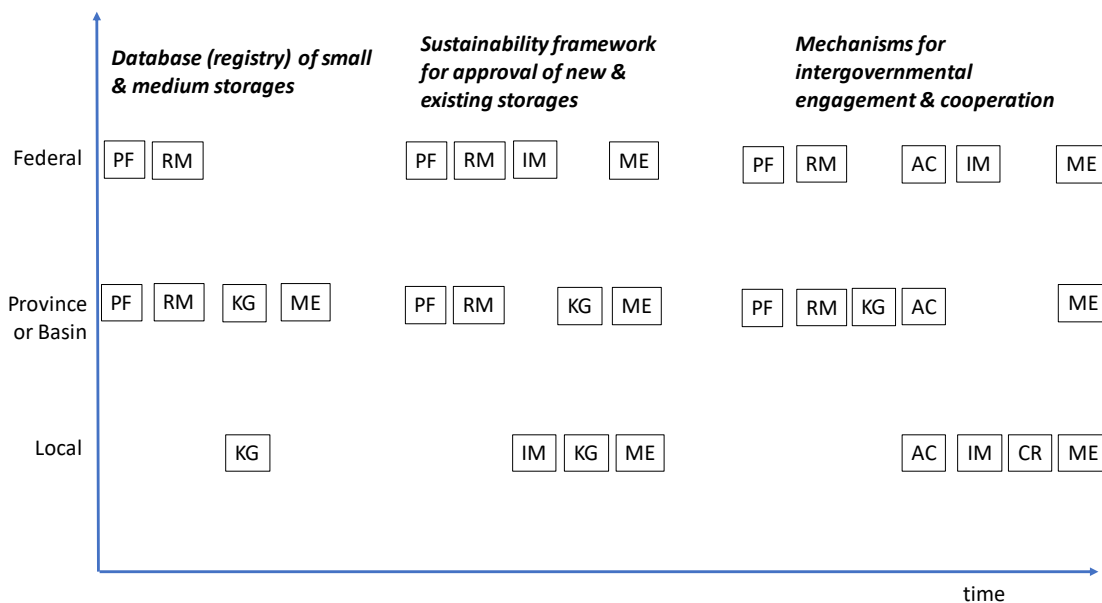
Database (registry) of small & medium storages

Sustainability framework for approval of new & existing storages

Mechanisms for intergovernmental engagement & cooperation

Federal

PF RM

PF RM IM ME

PF RM AC IM ME

Province or Basin

PF RM KG ME

PF RM KG ME

PF RM KG AC ME

Local

KG

IM KG ME

AC IM CR ME

time